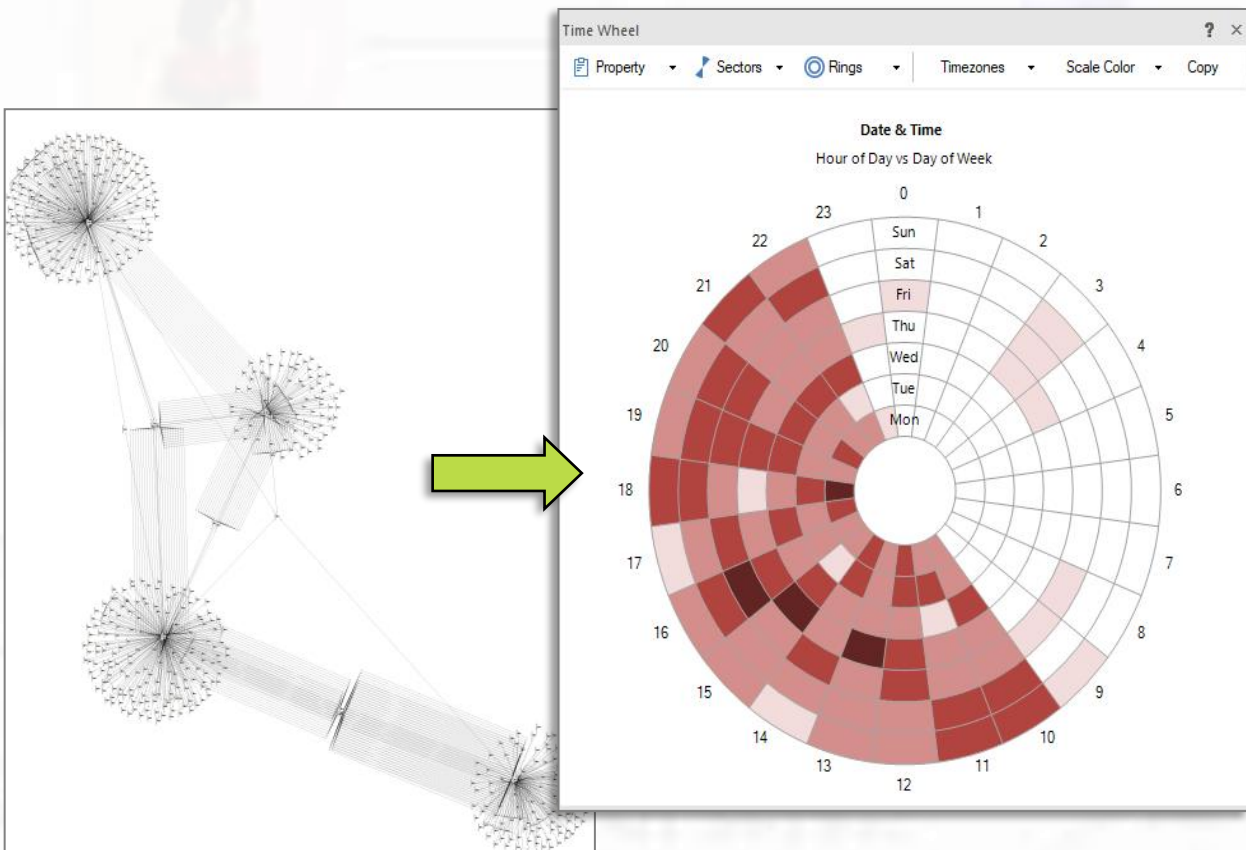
Time Wheel

? ×

Property ▾ Sectors ▾ Rings ▾ Timezones ▾ Scale Color ▾ Copy

Date & Time

Hour of Day vs Day of Week

0
1
2
3
4
5
6
7
8
9
10
11
12
13
14
15
16
17
18
19
20
21
22
23

Sun
Sat
Fri
Thu
Wed
Tue
Mon